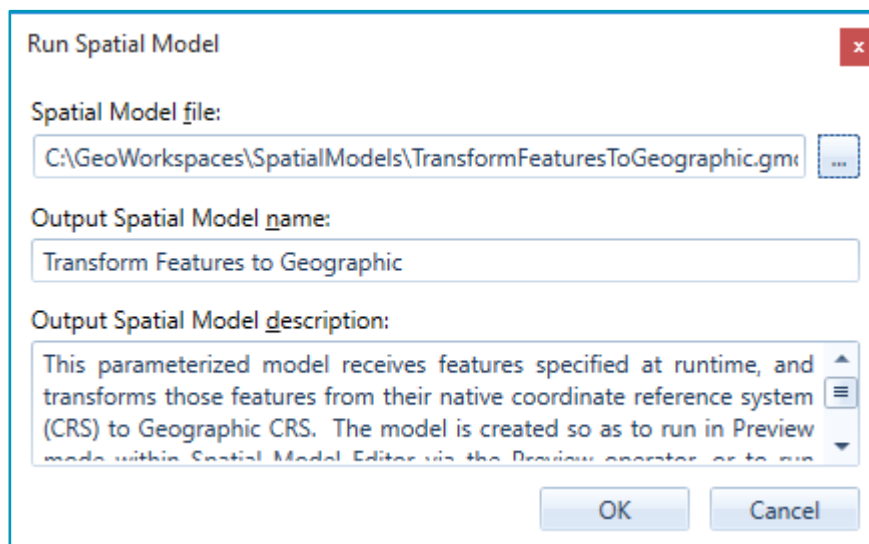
Run Spatial Model

x

Spatial Model file:

C:\GeoWorkspaces\SpatialModels\TransformFeaturesToGeographic.gm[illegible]

...

Output Spatial Model name:

Transform Features to Geographic

Output Spatial Model description:

This parameterized model receives features specified at runtime, and transforms those features from their native coordinate reference system (CRS) to Geographic CRS. The model is created so as to run in Preview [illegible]

OK

Cancel